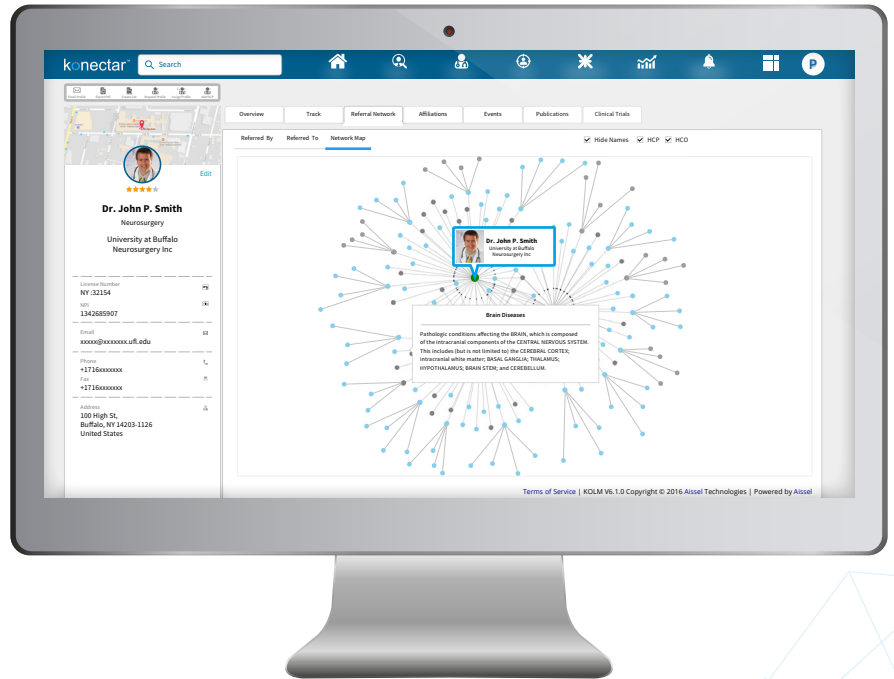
konectar™ Search

P

Edit

Dr. John P. Smith

Neurosurgery

University at Buffalo
Neurosurgery Inc

License Number
NY :32154

NPI
1342685907

Email
xxxxx@xxxxxxx.ufl.edu

Phone
+1716xxxxxxx

Fax
+1716xxxxxxx

Address
100 High St,
Buffalo, NY 14203-1126
United States

Overview | Track | Referral Network | Affiliations | Events | Publications | Clinical Trials

Referred By | Referred To | Network Map

Hide Names HCP HCO

Dr. John P. Smith
University at Buffalo
Neurosurgery Inc

Brain Diseases

Pathologic conditions affecting the BRAIN, which is composed of the intracranial components of the CENTRAL NERVOUS SYSTEM. This includes (but is not limited to) the CEREBRAL CORTEX; intracranial white matter; BASAL GANGLIA; THALAMUS; HYPOTHALAMUS; BRAIN STEM; and CEREBELLUM.

Terms of Service | KOLM V6.1.0 Copyright © 2016 Aissel Technologies | Powered by Aissel